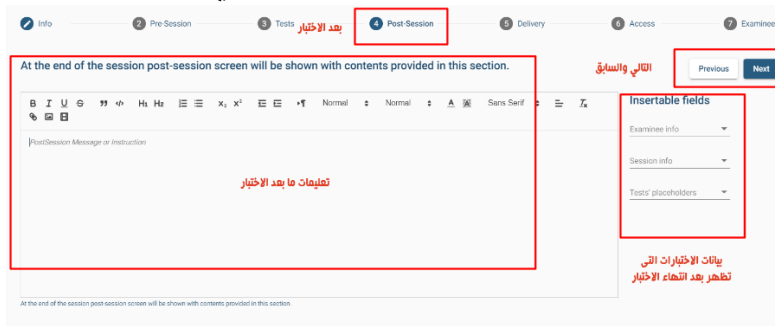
Info ② Pre-Session ③ Tests بعد الاختبار ④ Post-Session ⑤ Delivery ⑥ Access ⑦ Examinee

At the end of the session post-session screen will be shown with contents provided in this section.

التالي والسابق

Previous Next

B I U S 99 </> H1 H2 x2 x2 Normal Normal A Sans Serif

PostSession Message or Instruction

تعليمات ما بعد الاختبار

Insertable fields

Examinee info

Session info

Tests' placeholders

بيانات الاختبارات التى تظهر بعد انتهاء الاختبار

At the end of the session post-session screen will be shown with contents provided in this section